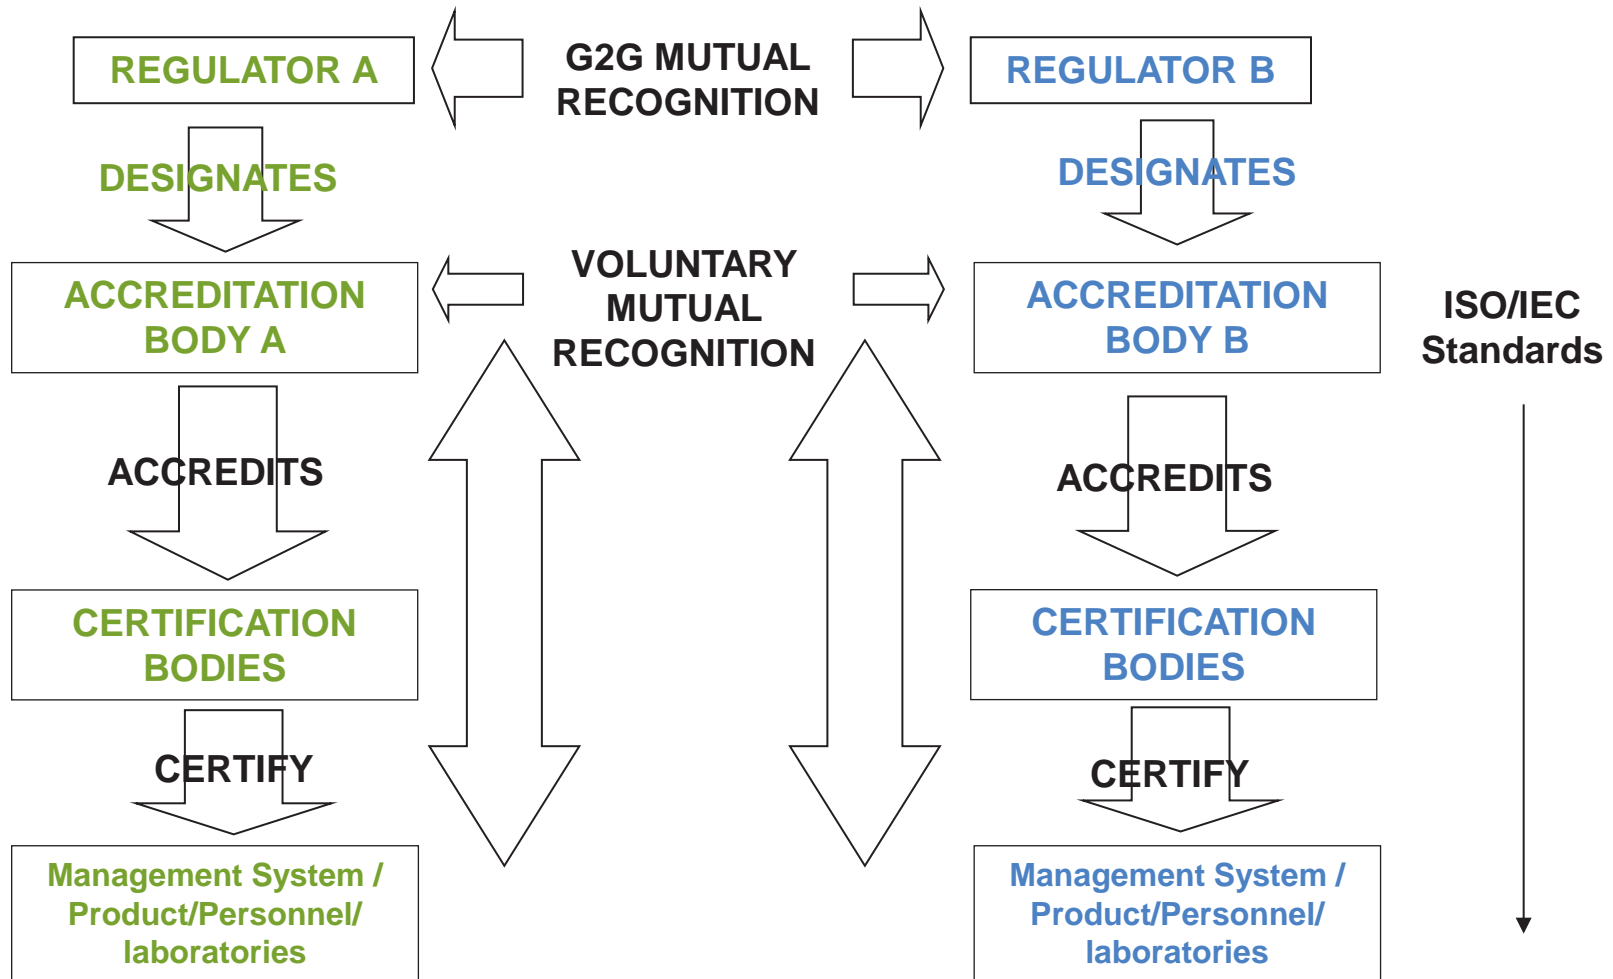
REGULATOR A

G2G MUTUAL RECOGNITION

REGULATOR B

DESIGNATES

DESIGNATES

ACCREDITATION BODY A

VOLUNTARY MUTUAL RECOGNITION

ACCREDITATION BODY B

ISO/IEC Standards

ACCREDITS

ACCREDITS

CERTIFICATION BODIES

CERTIFICATION BODIES

CERTIFY

CERTIFY

Management System / Product/Personnel/ laboratories

Management System / Product/Personnel/ laboratories